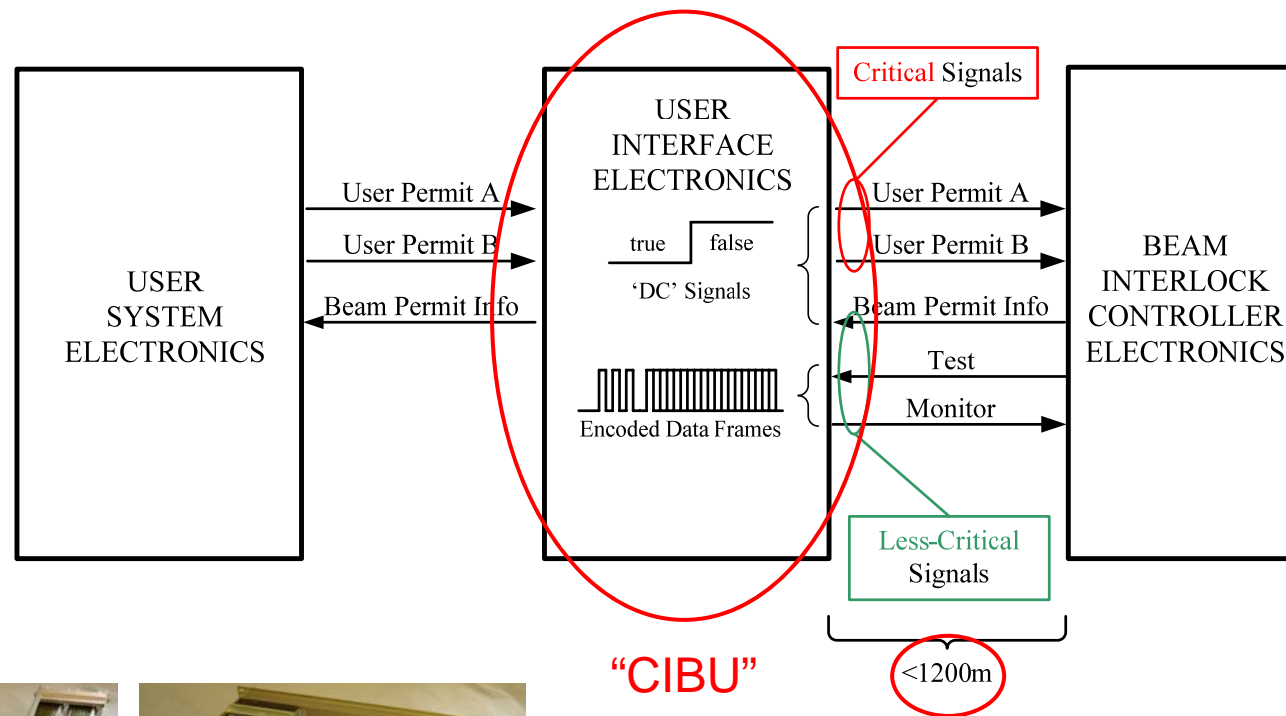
USER SYSTEM ELECTRONICS

User Permit A

User Permit B

Beam Permit Info

USER INTERFACE ELECTRONICS

true

false

'DC' Signals

Encoded Data Frames

Critical Signals

User Permit A

User Permit B

Beam Permit Info

Test

Monitor

Less-Critical Signals

BEAM INTERLOCK CONTROLLER ELECTRONICS

"CIBU"

<1200m